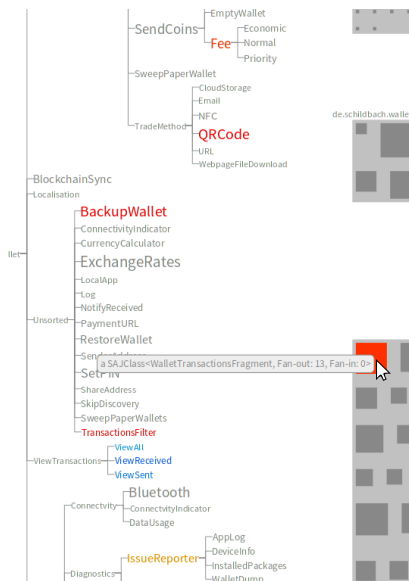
SendCoins
EmptyWallet
Fee
Economic
Normal
Priority
SweepPaperWallet
CloudStorage
Email
NFC
TradeMethod
QRCode
URL
WebpageFileDownload
de.schildbach.wallet
BlockchainSync
Localisation
llet
BackupWallet
ConnectivityIndicator
CurrencyCalculator
ExchangeRates
LocalApp
Log
NotifyReceived
Unsorted
PaymentURL
RestoreWallet
SendAddress
a SAJClass<WalletTransactionsFragment, Fan-out: 13, Fan-in: 0>
SetPIN
ShareAddress
SkipDiscovery
SweepPaperWallets
TransactionsFilter
ViewAll
ViewTransactions
ViewReceived
ViewSent
Bluetooth
Connectivity
ConnectivityIndicator
DataUsage
AppLog
IssueReporter
DeviceInfo
Diagnostics
InstalledPackages
WalletDump